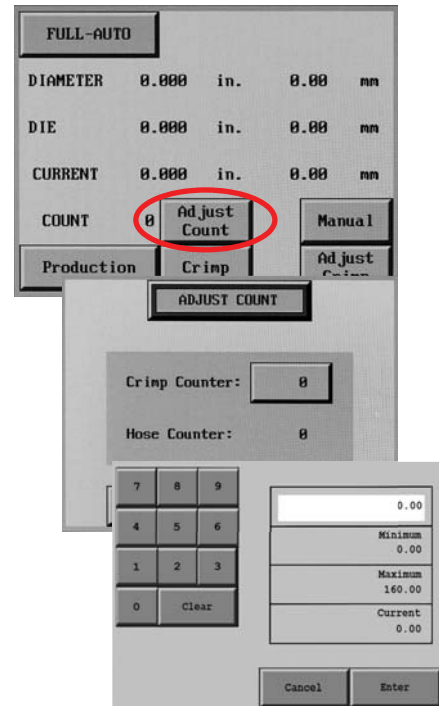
FULL-AUTO

DIAMETER 0.000 in. 0.00 mm

DIE 0.000 in. 0.00 mm

CURRENT 0.000 in. 0.00 mm

COUNT 0 Adjust Count Manual

Production Crimp Adjust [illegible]

ADJUST COUNT

Crimp Counter: 0

Hose Counter: 0

7 8 9
4 5 6
1 2 3
0 Clear

0.00

Minimum
0.00

Maximum
160.00

Current
0.00

Cancel Enter